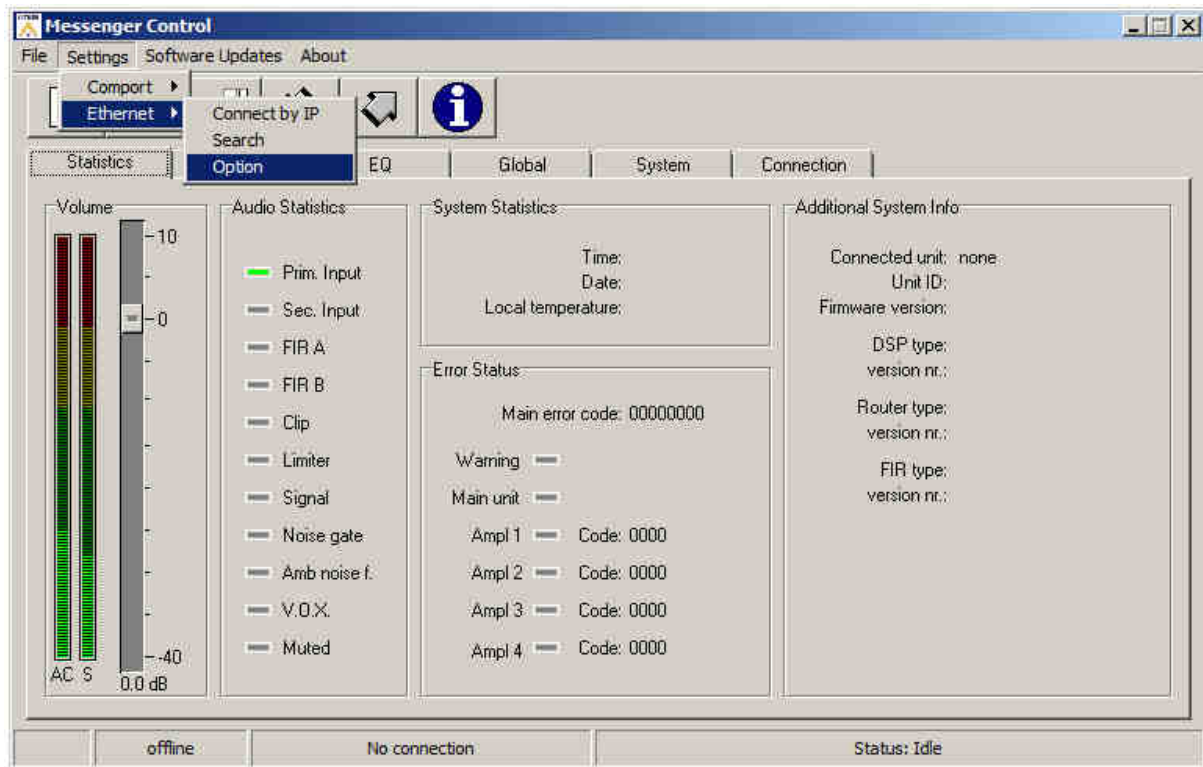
Messenger Control

File Settings Software Updates About

Comport
Ethernet

Connect by IP
Search
Option

Statistics EQ Global System Connection

Volume
10
0
-40
AC S
0.0 dB

Audio Statistics
Prim. Input
Sec. Input
FIR A
FIR B
Clip
Limiter
Signal
Noise gate
Amb noise f.
V.O.X.
Muted

System Statistics
Time:
Date:
Local temperature:

Error Status
Main error code: 00000000
Warning
Main unit
Ampl 1 Code: 0000
Ampl 2 Code: 0000
Ampl 3 Code: 0000
Ampl 4 Code: 0000

Additional System Info
Connected unit: none
Unit ID:
Firmware version:
DSP type:
version nr.:
Router type:
version nr.:
FIR type:
version nr.:

offline
No connection
Status: Idle